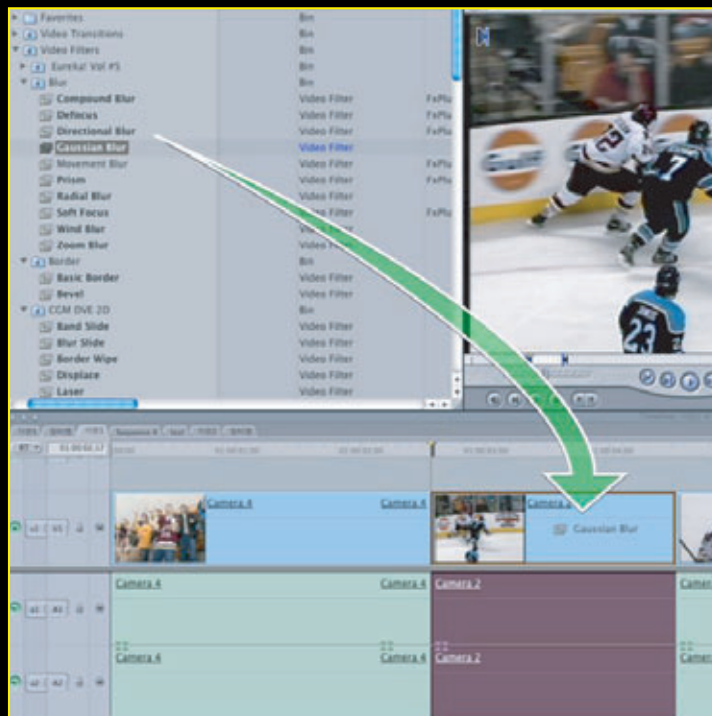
Favorites | Bin
Video Transitions | Bin
Video Filters | Bin
Eureka! Vol #5 | Bin
Blur | Bin
Compound Blur | Video Filter | FxPlu
Defocus | Video Filter | FxPlu
Directional Blur | Video Filter | FxPlu
Gaussian Blur | Video Filter
Movement Blur | Video Filter | FxPlu
Prism | Video Filter | FxPlu
Radial Blur | Video Filter
Soft Focus | Video Filter | FxPlu
Wind Blur | Video Filter
Zoom Blur | Video Filter
Border | Bin
Basic Border | Video Filter
Bevel | Video Filter
CGM DVE 2D | Bin
Band Slide | Video Filter
Blur Slide | Video Filter
Border Wipe | Video Filter
Displace | Video Filter
Laser | Video Filter

Camera 4
Camera 4
Camera 2
Gaussian Blur
Camera 4
Camera 4
Camera 2
Camera 4
Camera 4
Camera 2